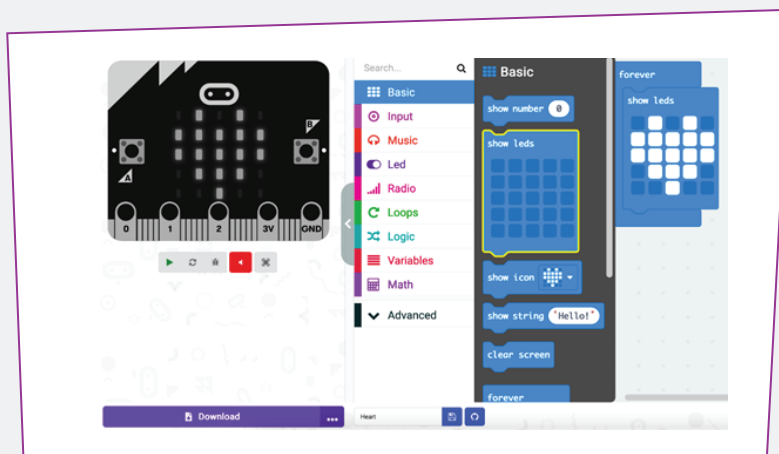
A
B
0
1
2
3V
GND

Search...

Basic
Input
Music
Led
Radio
Loops
Logic
Variables
Math
Advanced

Basic
show number 0
show leds
show icon
show string "Hello!"
clear screen
forever

forever
show leds

Download
...
Heart